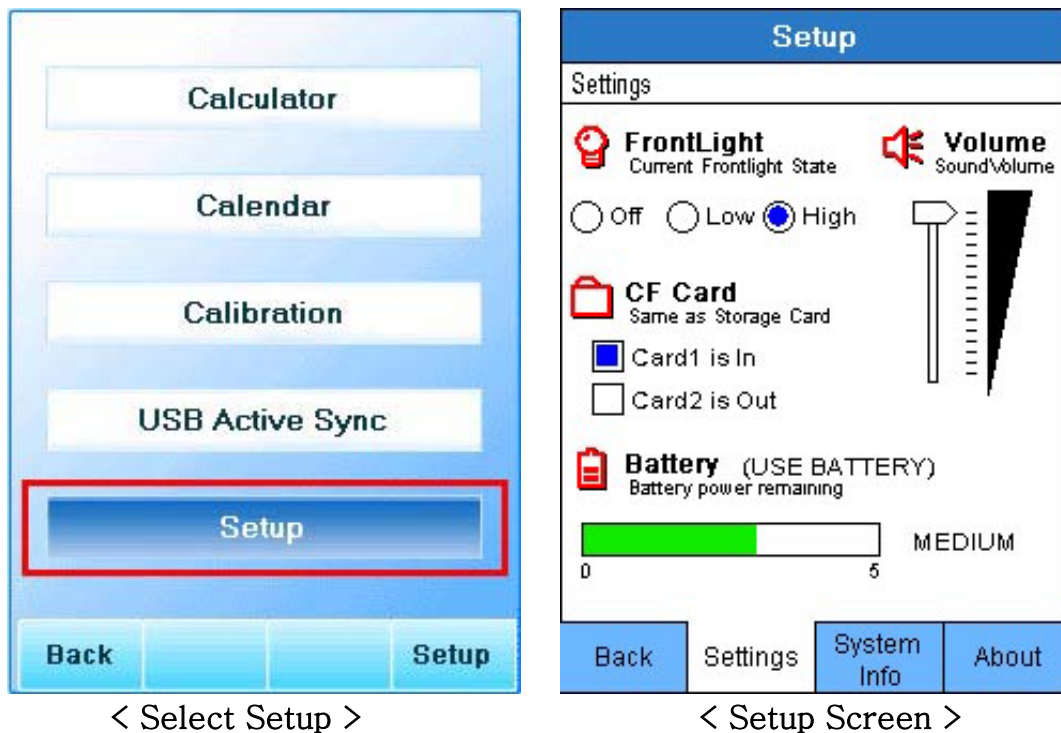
Calculator

Calendar

Calibration

USB Active Sync

Setup

Back

Setup

< Select Setup >

Setup

Settings

FrontLight
Current Frontlight State

Volume
SoundVolume

Off Low High

CF Card
Same as Storage Card

Card1 is In

Card2 is Out

Battery (USE BATTERY)
Battery power remaining

MEDIUM

0

5

Back

Settings

System Info

About

< Setup Screen >